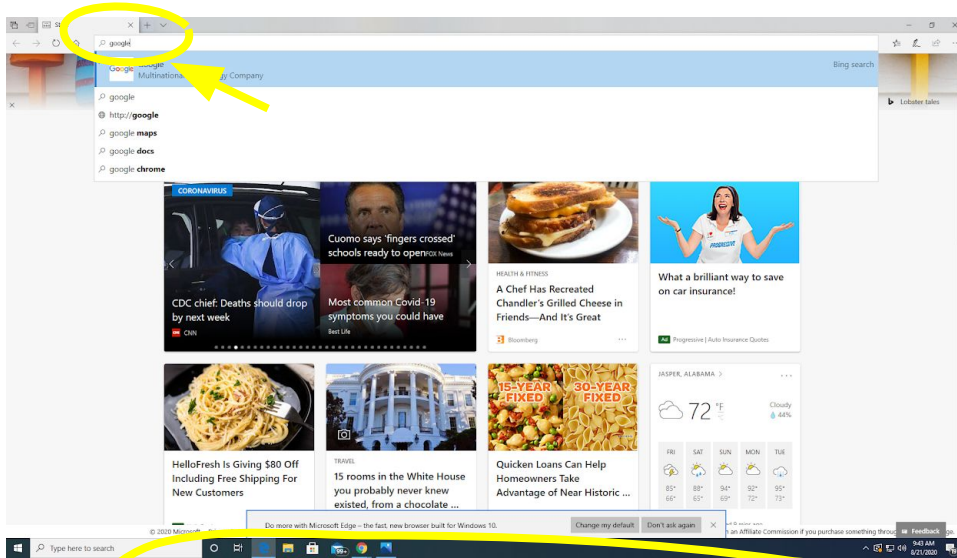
google

Google
Multinational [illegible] Company
Bing search

google
http://google
google maps
google docs
google chrome

Lobster tales

CORONAVIRUS
CDC chief: Deaths should drop by next week
CNN

Cuomo says 'fingers crossed' schools ready to open FOX News

Most common Covid-19 symptoms you could have
Best Life

HEALTH & FITNESS
A Chef Has Recreated Chandler's Grilled Cheese in Friends—And It's Great
Bloomberg

What a brilliant way to save on car insurance!
Ad Progressive | Auto Insurance Quotes

HelloFresh Is Giving $80 Off Including Free Shipping For New Customers

TRAVEL
15 rooms in the White House you probably never knew existed, from a chocolate ...

15-YEAR FIXED
30-YEAR FIXED
Quicken Loans Can Help Homeowners Take Advantage of Near Historic ...

JASPER, ALABAMA
72 °F
Cloudy
44%

| FRI | SAT | SUN | MON | TUE |
|---|---|---|---|---|
| 85° | 88° | 94° | 92° | 95° |
| 66° | 65° | 69° | 72° | 73° |

© 2020 Microsoft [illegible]
Do more with Microsoft Edge – the fast, new browser built for Windows 10.
Change my default
Don't ask again
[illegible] an Affiliate Commission if you purchase something through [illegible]
Feedback

Type here to search
9:43 AM
8/21/2020